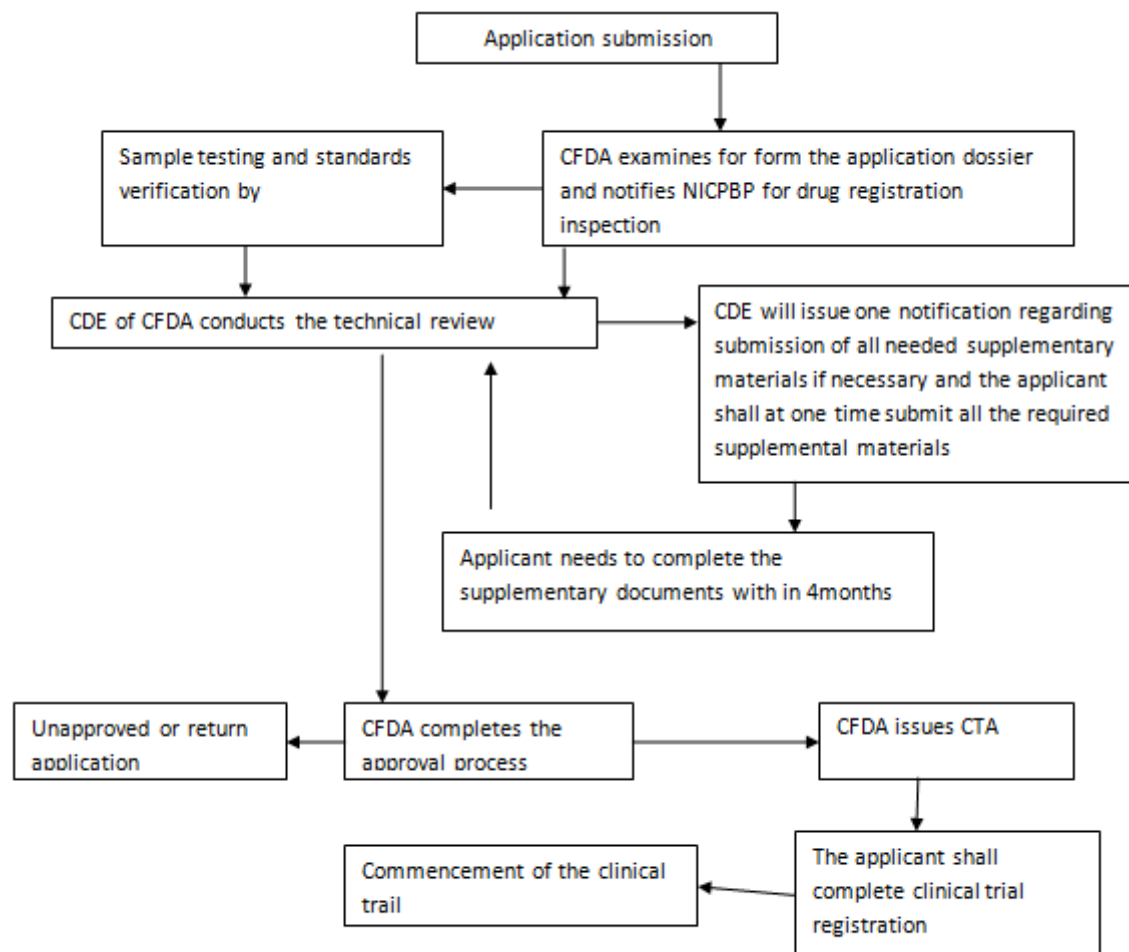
Application submission

Sample testing and standards verification by

CFDA examines for form the application dossier and notifies NICPBP for drug registration inspection

CDE of CFDA conducts the technical review

CDE will issue one notification regarding submission of all needed supplementary materials if necessary and the applicant shall at one time submit all the required supplemental materials

Applicant needs to complete the supplementary documents with in 4months

Unapproved or return application

CFDA completes the approval process

CFDA issues CTA

The applicant shall complete clinical trial registration

Commencement of the clinical trail